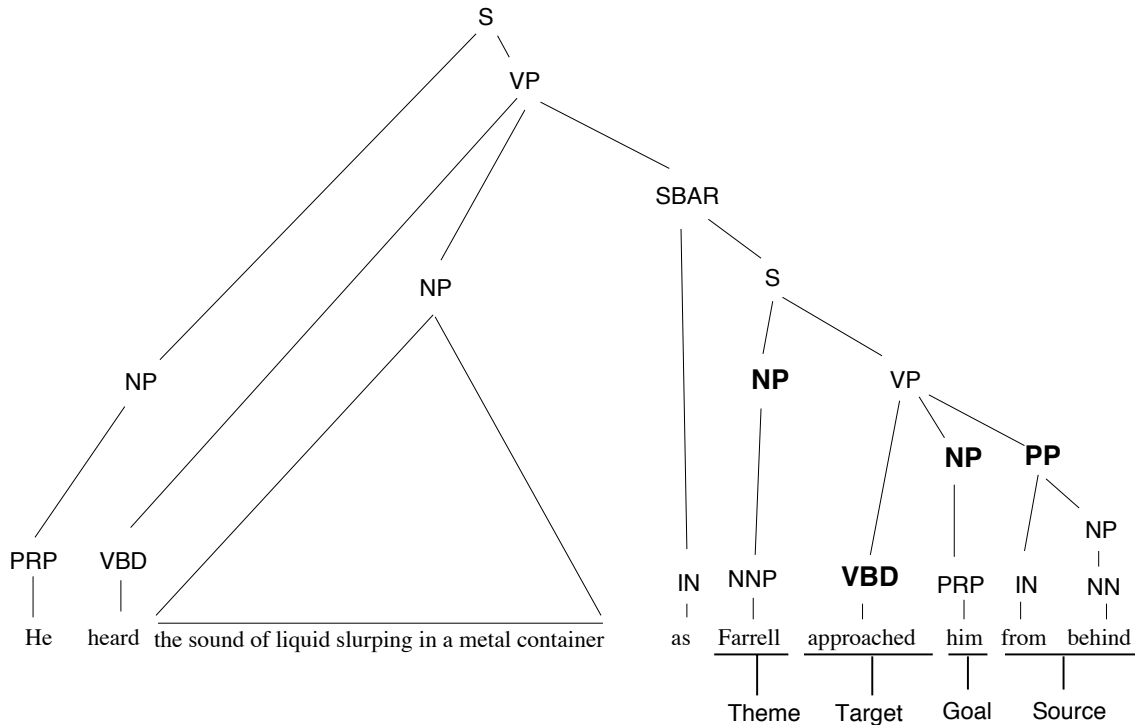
S

VP

SBAR

NP

S

NP

NP

VP

NP

PP

NP

PRP

VBD

IN

NNP

VBD

PRP

IN

NN

He heard the sound of liquid slurping in a metal container as Farrell approached him from behind

Theme Target Goal Source